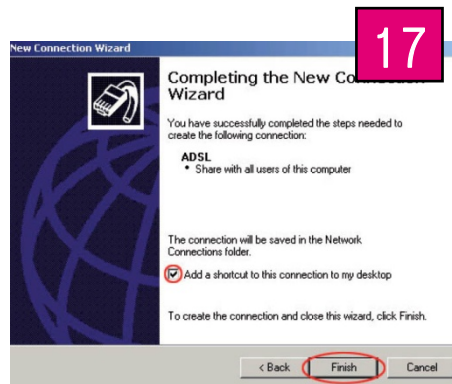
New Connection Wizard

17

Completing the New Co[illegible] Wizard

You have successfully completed the steps needed to create the following connection:

ADSL
• Share with all users of this computer

The connection will be saved in the Network Connections folder.

Add a shortcut to this connection to my desktop

To create the connection and close this wizard, click Finish.

< Back
Finish
Cancel